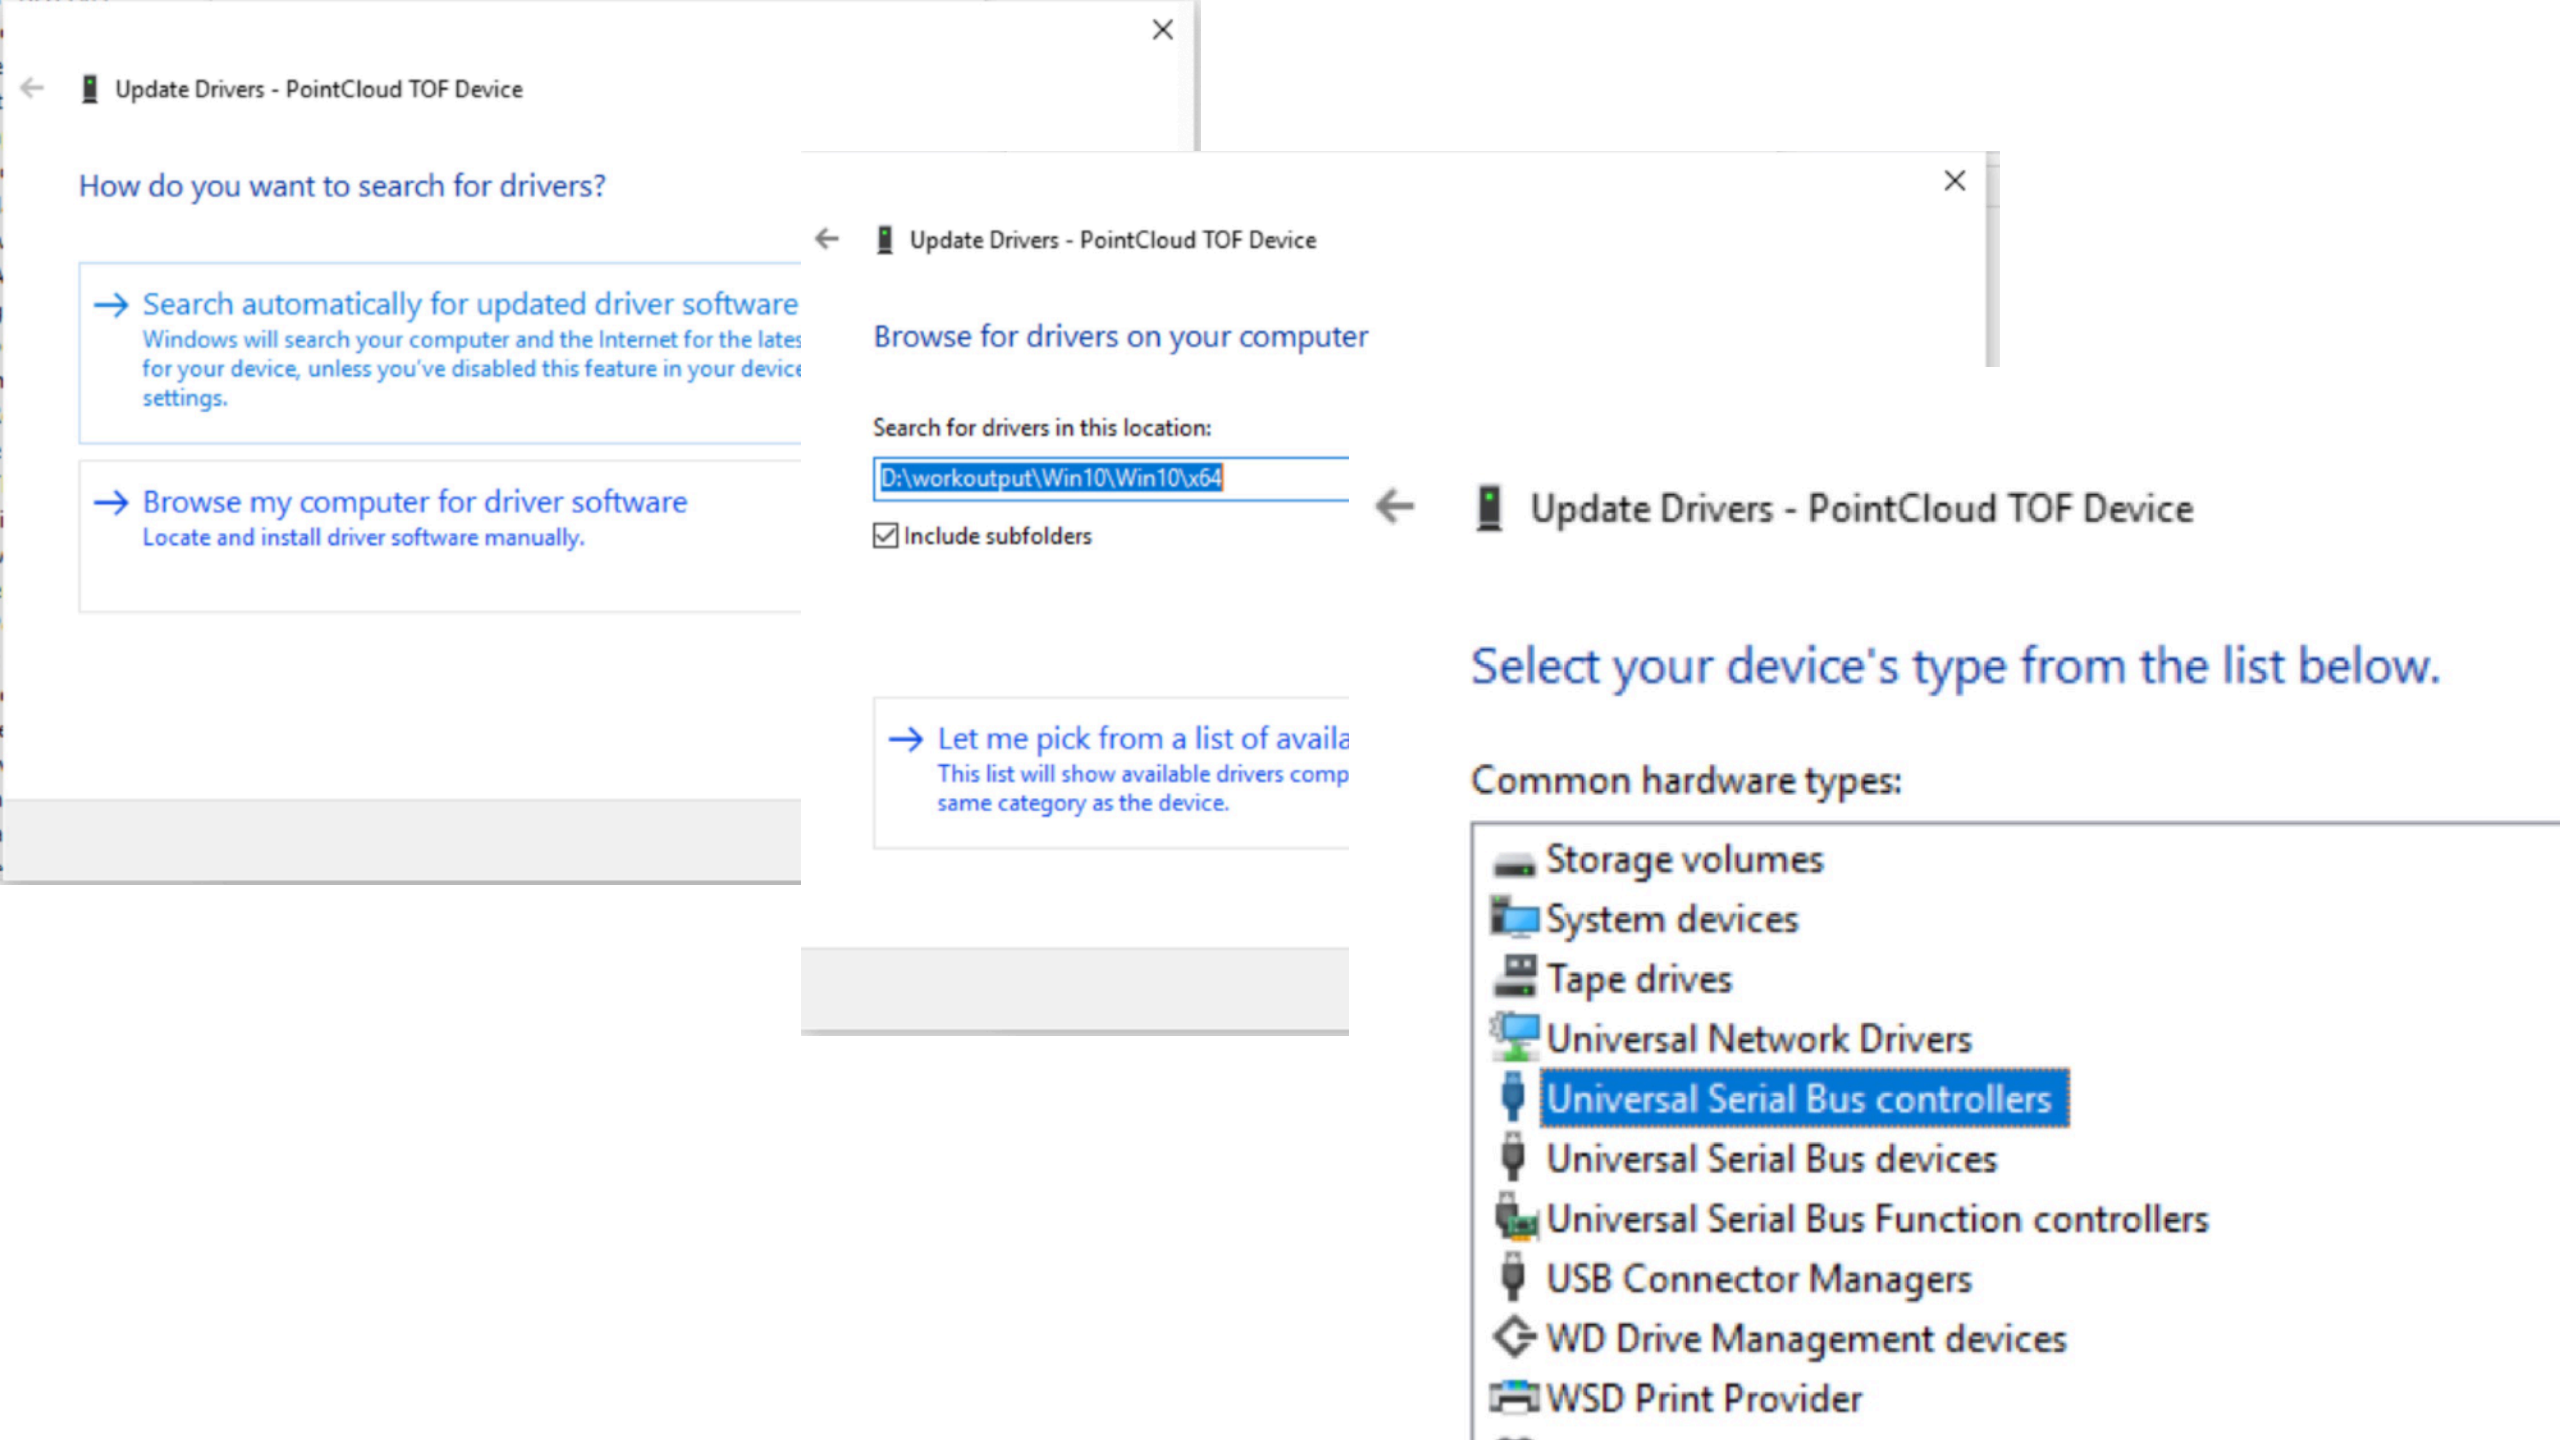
Update Drivers - PointCloud TOF Device

How do you want to search for drivers?

→ Search automatically for updated driver software
Windows will search your computer and the Internet for the lates for your device, unless you've disabled this feature in your device settings.

→ Browse my computer for driver software
Locate and install driver software manually.

Update Drivers - PointCloud TOF Device

Browse for drivers on your computer

Search for drivers in this location:

D:\workoutput\Win10\Win10\x64

Include subfolders

→ Let me pick from a list of availa
This list will show available drivers comp same category as the device.

Update Drivers - PointCloud TOF Device

Select your device's type from the list below.

Common hardware types:

Storage volumes
System devices
Tape drives
Universal Network Drivers
Universal Serial Bus controllers
Universal Serial Bus devices
Universal Serial Bus Function controllers
USB Connector Managers
WD Drive Management devices
WSD Print Provider